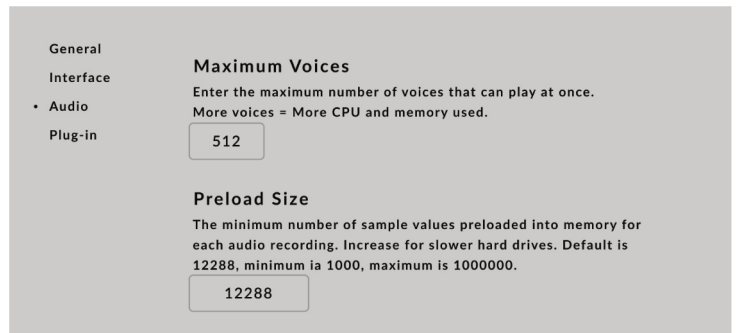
General
Interface
• Audio
Plug-in

Maximum Voices

Enter the maximum number of voices that can play at once. More voices = More CPU and memory used.

512

Preload Size

The minimum number of sample values preloaded into memory for each audio recording. Increase for slower hard drives. Default is 12288, minimum ia 1000, maximum is 1000000.

12288